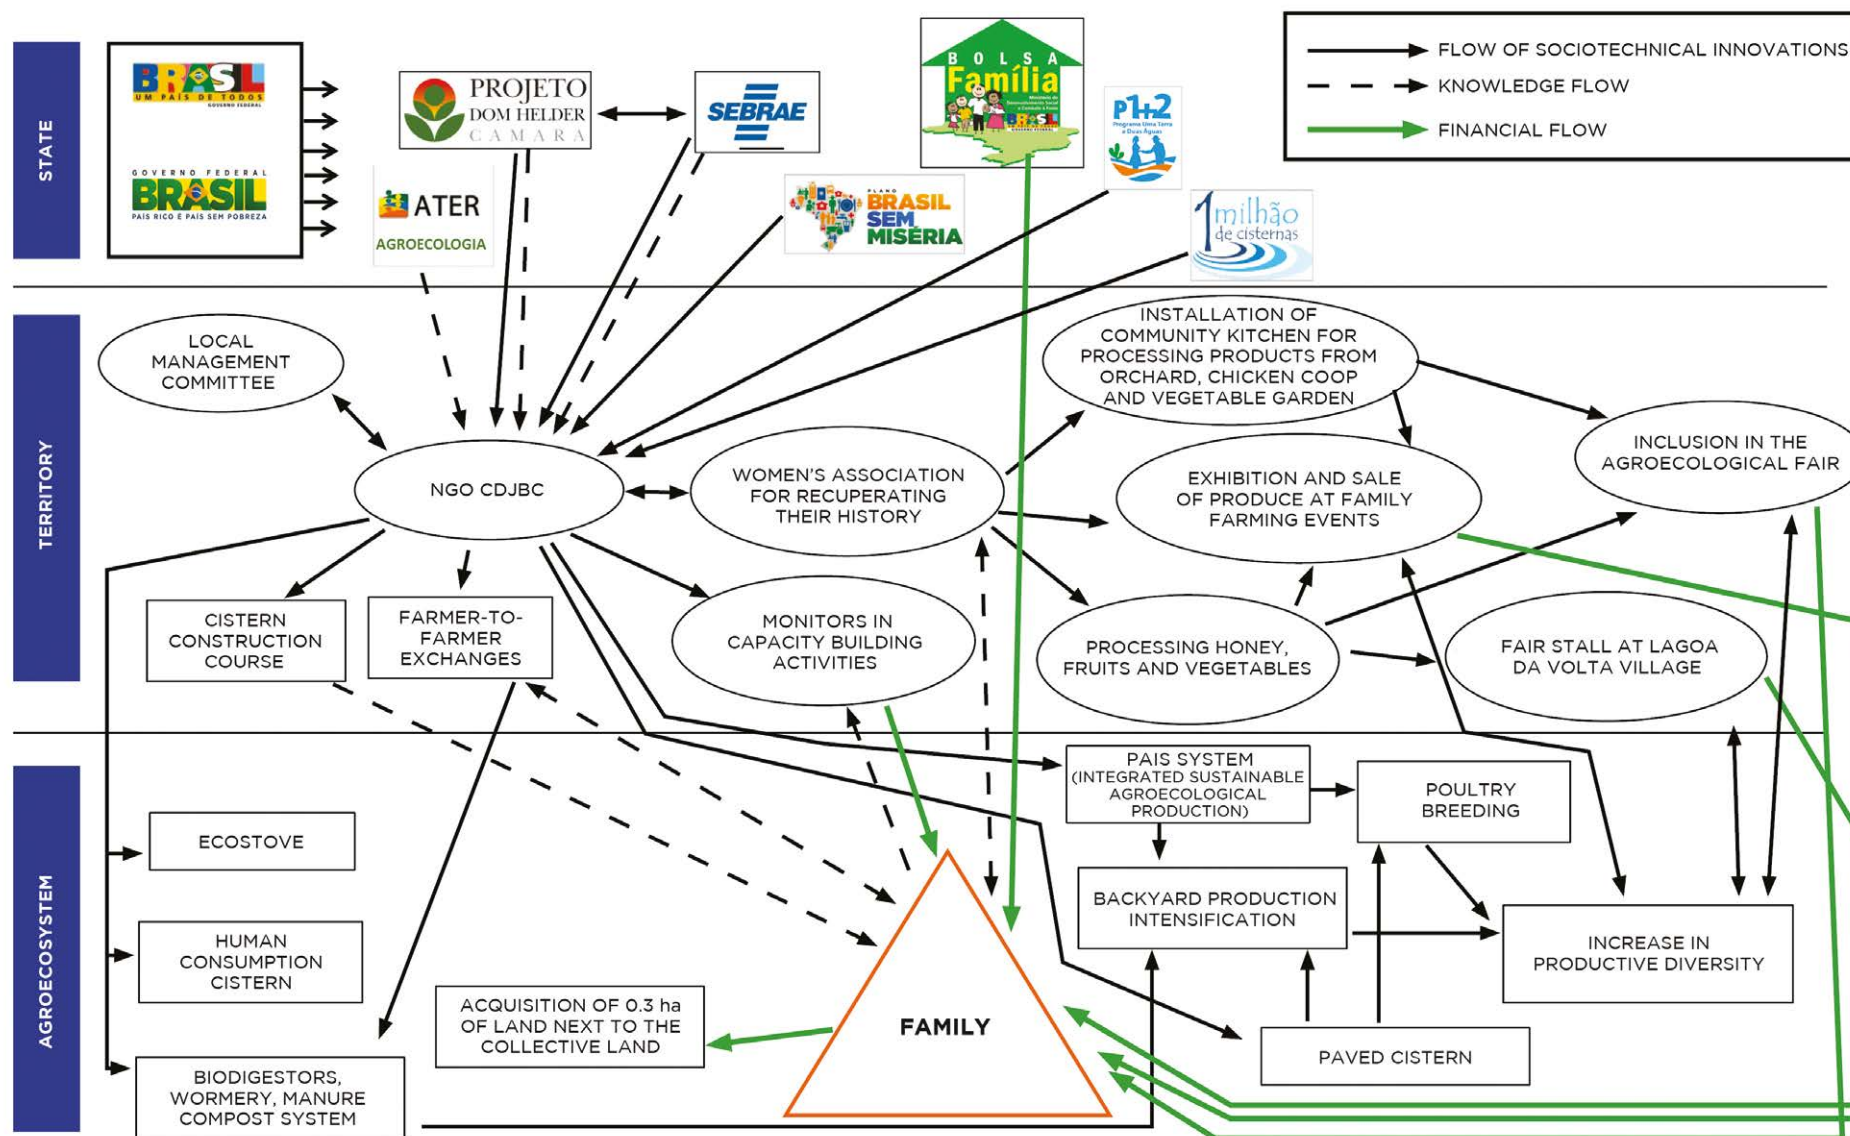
STATE

BRASIL
UM PAÍS DE TODOS
GOVERNO FEDERAL

GOVERNO FEDERAL
BRASIL
PAÍS RICO É PAÍS SEM POBREZA

PROJETO DOM HELDER CAMARA

SEBRAE

BOLSA Família

P1+2

ATER
AGROECOLOGIA

PLANO BRASIL SEM MISÉRIA

1 milhão de cisternas

FLOW OF SOCIOTECHNICAL INNOVATIONS
KNOWLEDGE FLOW
FINANCIAL FLOW

TERRITORY

LOCAL MANAGEMENT COMMITTEE

INSTALLATION OF COMMUNITY KITCHEN FOR PROCESSING PRODUCTS FROM ORCHARD, CHICKEN COOP AND VEGETABLE GARDEN

INCLUSION IN THE AGROECOLOGICAL FAIR

NGO CDJBC

WOMEN'S ASSOCIATION FOR RECUPERATING THEIR HISTORY

EXHIBITION AND SALE OF PRODUCE AT FAMILY FARMING EVENTS

CISTERN CONSTRUCTION COURSE

FARMER-TO-FARMER EXCHANGES

MONITORS IN CAPACITY BUILDING ACTIVITIES

PROCESSING HONEY, FRUITS AND VEGETABLES

FAIR STALL AT LAGOA DA VOLTA VILLAGE

AGROECOSYSTEM

PAIS SYSTEM (INTEGRATED SUSTAINABLE AGROECOLOGICAL PRODUCTION)

POULTRY BREEDING

ECOSTOVE

BACKYARD PRODUCTION INTENSIFICATION

INCREASE IN PRODUCTIVE DIVERSITY

HUMAN CONSUMPTION CISTERN

ACQUISITION OF 0.3 ha OF LAND NEXT TO THE COLLECTIVE LAND

FAMILY

PAVED CISTERN

BIODIGESTORS, WORMERY, MANURE COMPOST SYSTEM